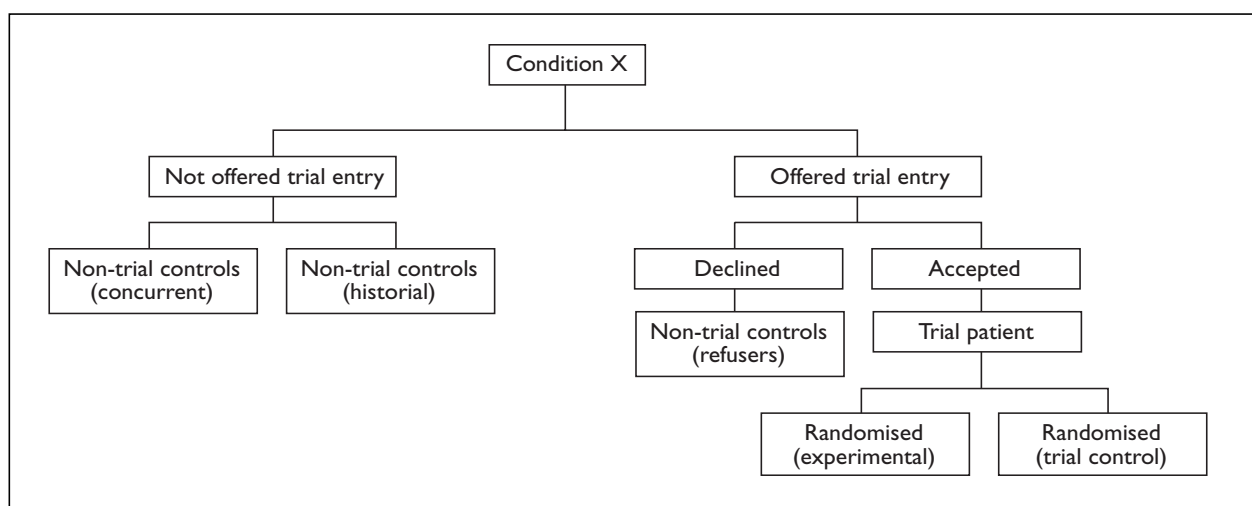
Condition X

Not offered trial entry

Offered trial entry

Non-trial controls (concurrent)

Non-trial controls (historial)

Declined

Accepted

Non-trial controls (refusers)

Trial patient

Randomised (experimental)

Randomised (trial control)